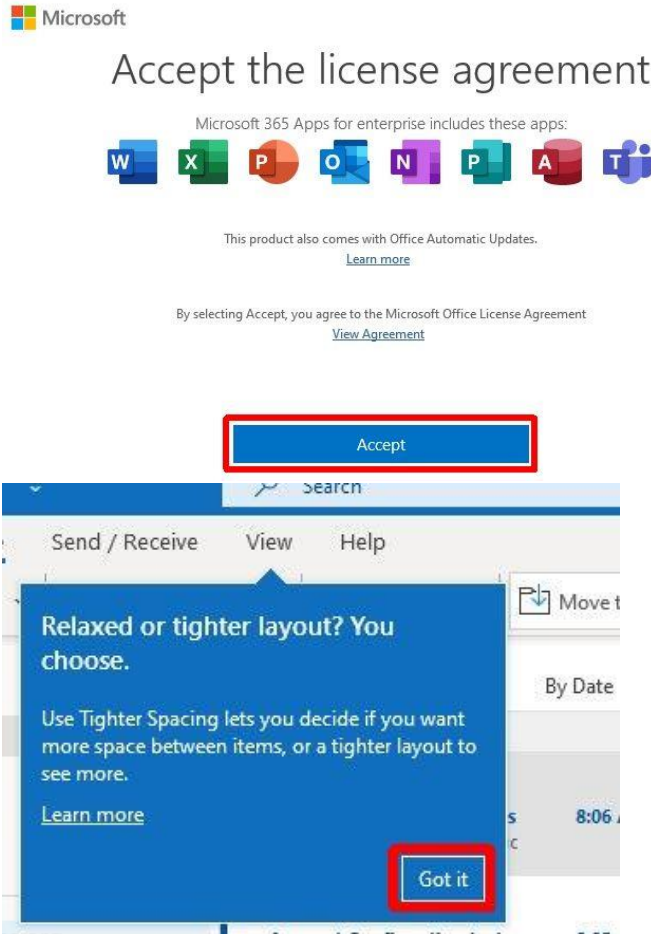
Microsoft

Accept the license agreement

Microsoft 365 Apps for enterprise includes these apps:

W X P O N P A T

This product also comes with Office Automatic Updates.
Learn more

By selecting Accept, you agree to the Microsoft Office License Agreement
View Agreement

Accept

Search

Send / Receive View Help

Move t

By Date

Relaxed or tighter layout? You choose.

Use Tighter Spacing lets you decide if you want more space between items, or a tighter layout to see more.

Learn more

s 8:06

Got it